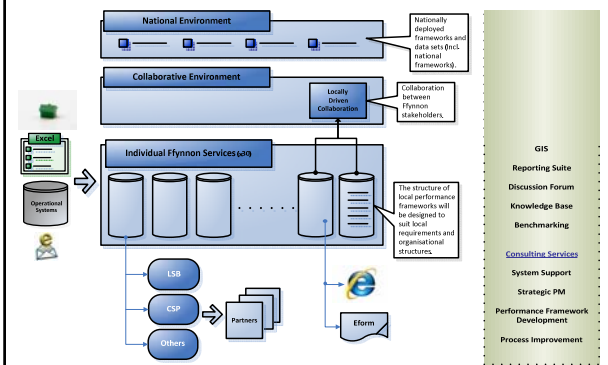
National Environment

Nationally deployed frameworks and data sets (incl. national frameworks).

Collaborative Environment

Locally Driven Collaboration

Collaboration between Ffynnon stakeholders.

Excel

Operational Systems

Individual Ffynnon Services (20)

The structure of local performance frameworks will be designed to suit local requirements and organisational structures.

LSB

CSP

Others

Partners

Eform

GIS

Reporting Suite

Discussion Forum

Knowledge Base

Benchmarking

Consulting Services

System Support

Strategic PM

Performance Framework Development

Process Improvement